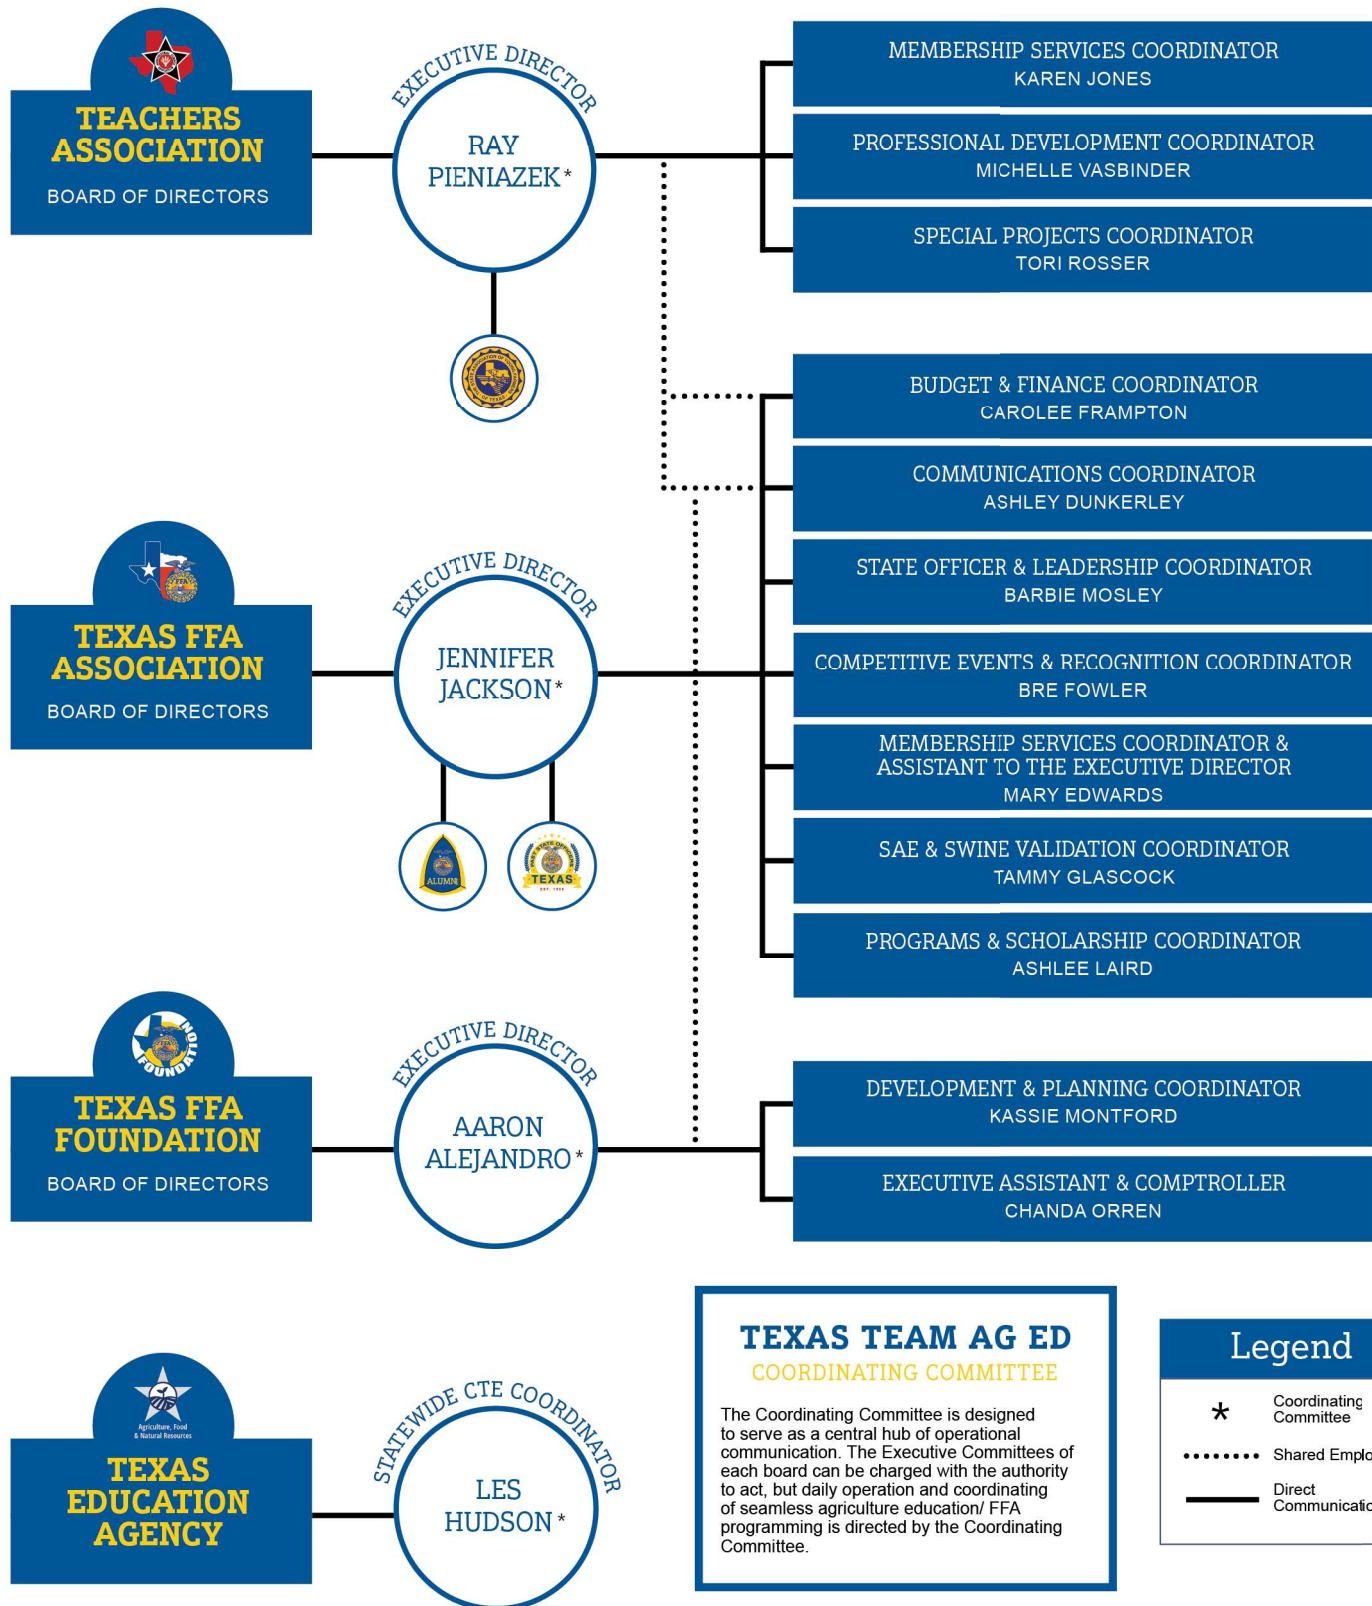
TEACHERS ASSOCIATION
BOARD OF DIRECTORS

EXECUTIVE DIRECTOR
RAY PIENIAZEK*

MEMBERSHIP SERVICES COORDINATOR
KAREN JONES

PROFESSIONAL DEVELOPMENT COORDINATOR
MICHELLE VASBINDER

SPECIAL PROJECTS COORDINATOR
TORI ROSSER

BUDGET & FINANCE COORDINATOR
CAROLEE FRAMPTON

COMMUNICATIONS COORDINATOR
ASHLEY DUNKERLEY

STATE OFFICER & LEADERSHIP COORDINATOR
BARBIE MOSLEY

TEXAS FFA ASSOCIATION
BOARD OF DIRECTORS

EXECUTIVE DIRECTOR
JENNIFER JACKSON*

COMPETITIVE EVENTS & RECOGNITION COORDINATOR
BRE FOWLER

MEMBERSHIP SERVICES COORDINATOR & ASSISTANT TO THE EXECUTIVE DIRECTOR
MARY EDWARDS

ALUMNI

TEXAS

SAE & SWINE VALIDATION COORDINATOR
TAMMY GLASCOCK

PROGRAMS & SCHOLARSHIP COORDINATOR
ASHLEE LAIRD

FOUNDATION

TEXAS FFA FOUNDATION
BOARD OF DIRECTORS

EXECUTIVE DIRECTOR
AARON ALEJANDRO*

DEVELOPMENT & PLANNING COORDINATOR
KASSIE MONTFORD

EXECUTIVE ASSISTANT & COMPTROLLER
CHANDA ORREN

Agriculture, Food & Natural Resources

TEXAS EDUCATION AGENCY

STATEWIDE CTE COORDINATOR
LES HUDSON*

TEXAS TEAM AG ED
COORDINATING COMMITTEE

The Coordinating Committee is designed to serve as a central hub of operational communication. The Executive Committees of each board can be charged with the authority to act, but daily operation and coordinating of seamless agriculture education/ FFA programming is directed by the Coordinating Committee.

Legend
* Coordinating Committee
Shared Emplo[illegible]
Direct Communicatio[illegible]